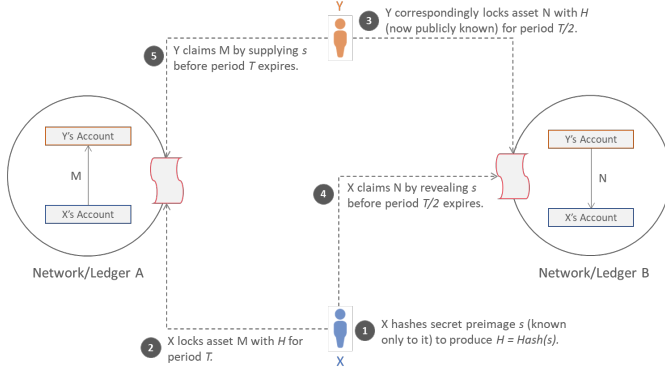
Y

3 Y correspondingly locks asset N with $H$ (now publicly known) for period $T/2$.

5 Y claims M by supplying $s$ before period $T$ expires.

Y's Account

M

X's Account

Network/Ledger A

Y's Account

N

X's Account

Network/Ledger B

4 X claims N by revealing $s$ before period $T/2$ expires.

2 X locks asset M with $H$ for period $T$.

1 X hashes secret preimage $s$ (known only to it) to produce $H = Hash(s)$.

X